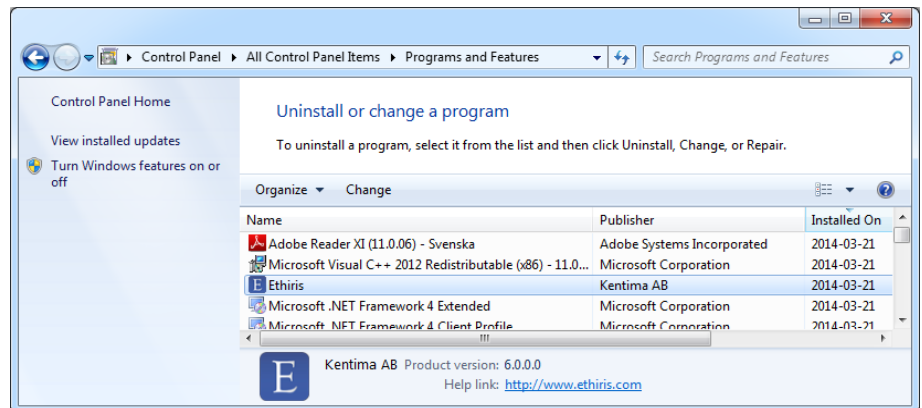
Control Panel ▸ All Control Panel Items ▸ Programs and Features

Search Programs and Features

Control Panel Home

View installed updates

Turn Windows features on or off

Uninstall or change a program

To uninstall a program, select it from the list and then click Uninstall, Change, or Repair.

Organize ▾ Change

| Name | Publisher | Installed On |
|---|---|---|
| Adobe Reader XI (11.0.06) - Svenska | Adobe Systems Incorporated | 2014-03-21 |
| Microsoft Visual C++ 2012 Redistributable (x86) - 11.0... | Microsoft Corporation | 2014-03-21 |
| Ethiris | Kentima AB | 2014-03-21 |
| Microsoft .NET Framework 4 Extended | Microsoft Corporation | 2014-03-21 |
| Microsoft .NET Framework 4 Client Profile | Microsoft Corporation | 2014-03-21 |

Kentima AB Product version: 6.0.0.0
Help link: http://www.ethiris.com